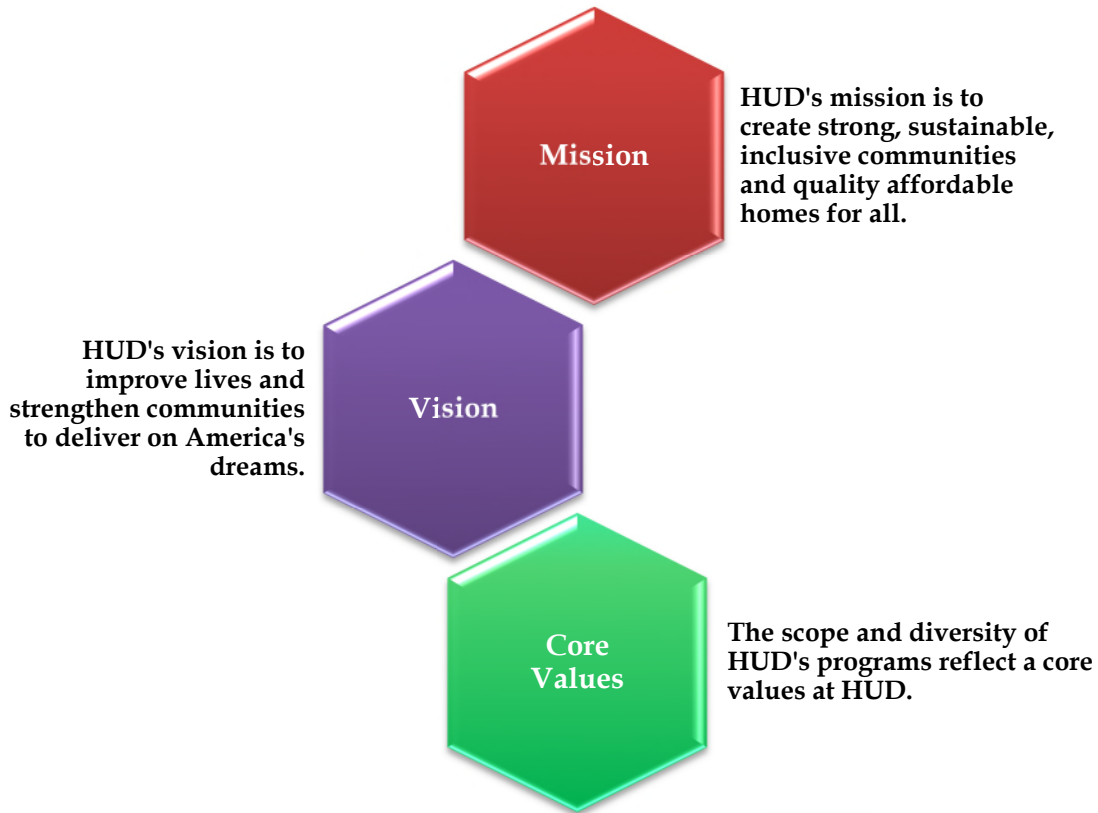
Mission

HUD's mission is to create strong, sustainable, inclusive communities and quality affordable homes for all.

HUD's vision is to improve lives and strengthen communities to deliver on America's dreams.

Vision

Core Values

The scope and diversity of HUD's programs reflect a core values at HUD.